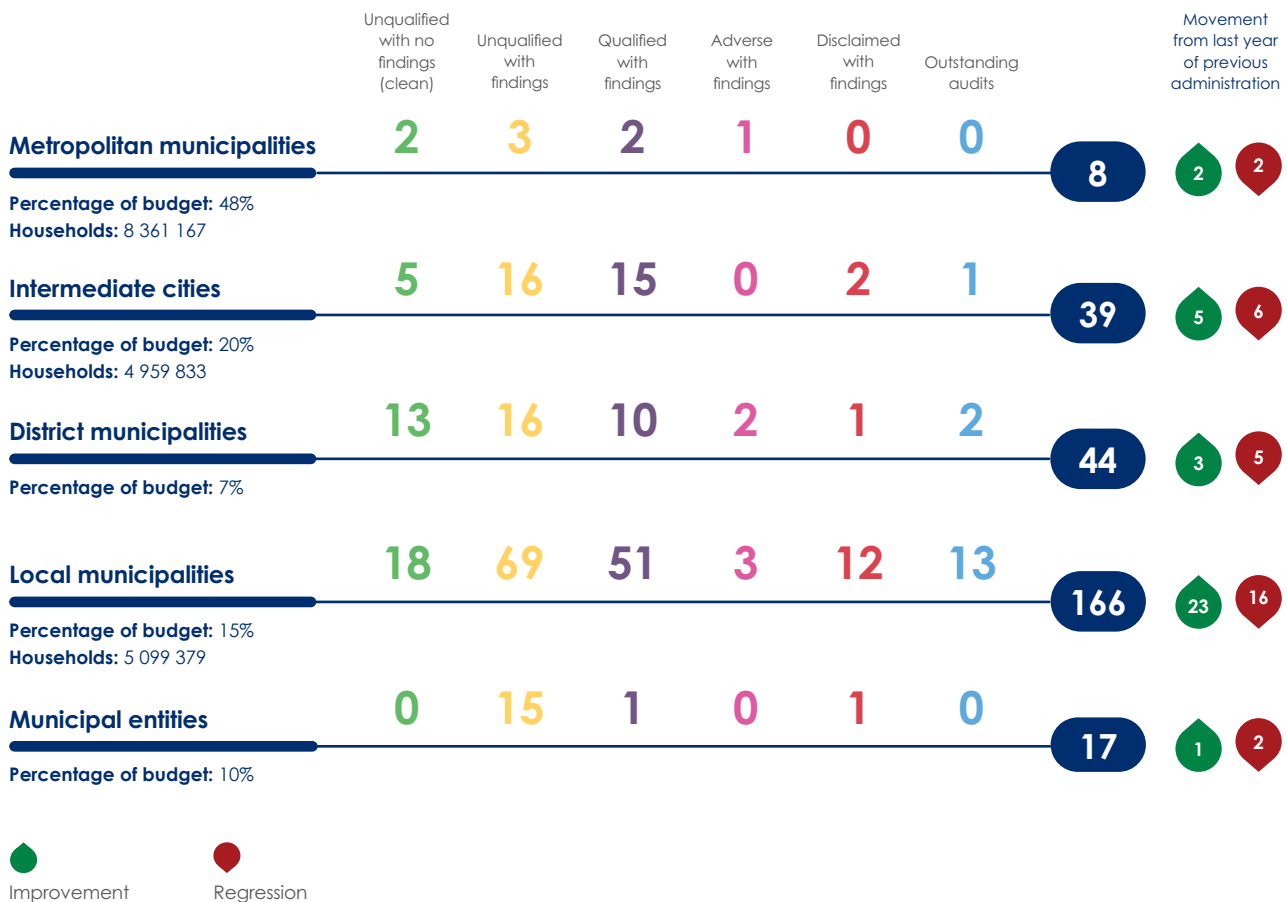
| | Unqualified with no findings (clean) | Unqualified with findings | Qualified with findings | Adverse with findings | Disclaimed with findings | Outstanding audits | | Movement from last year of previous administration | |
|---|---|---|---|---|---|---|---|---|---|
| **Metropolitan municipalities** | 2 | 3 | 2 | 1 | 0 | 0 | 8 | 2 | 2 |
| **Intermediate cities** | 5 | 16 | 15 | 0 | 2 | 1 | 39 | 5 | 6 |
| **District municipalities** | 13 | 16 | 10 | 2 | 1 | 2 | 44 | 3 | 5 |
| **Local municipalities** | 18 | 69 | 51 | 3 | 12 | 13 | 166 | 23 | 16 |
| **Municipal entities** | 0 | 15 | 1 | 0 | 1 | 0 | 17 | 1 | 2 |

Metropolitan municipalities
**Percentage of budget:** 48%
**Households:** 8 361 167

Intermediate cities
**Percentage of budget:** 20%
**Households:** 4 959 833

District municipalities
**Percentage of budget:** 7%

Local municipalities
**Percentage of budget:** 15%
**Households:** 5 099 379

Municipal entities
**Percentage of budget:** 10%

Improvement
Regression